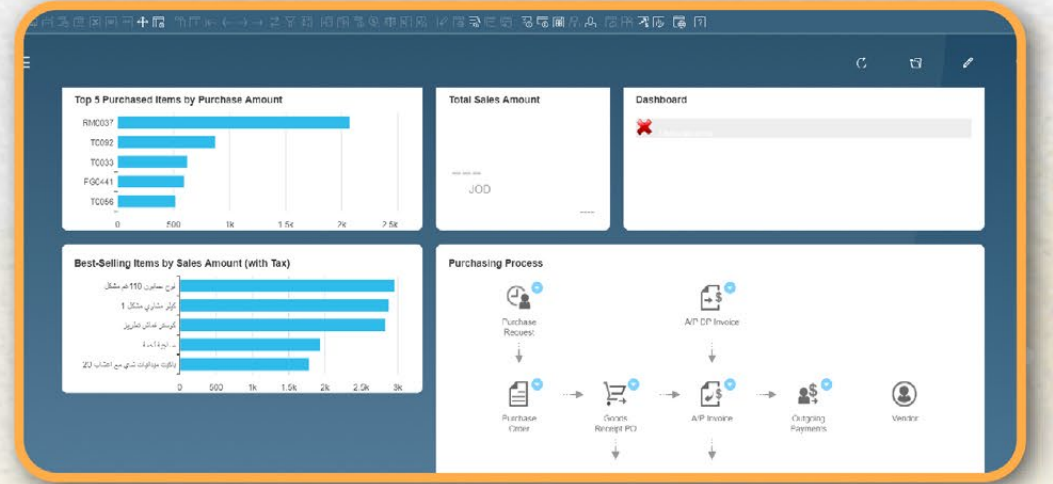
Top 5 Purchased Items by Purchase Amount

RMC037
TC092
TC033
FGC441
TC056

0 500 1k 1.5k 2k 2.5k

Total Sales Amount

--- --- ---
JOD
----

Dashboard

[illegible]

Best-Selling Items by Sales Amount (with Tax)

فوح صابون 110غم مشكل
كيلر مشاوي مشكل 1
كوستر عدالش تطريز
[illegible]
باكيت مناديل شي مع اعشاب 20

0 500 1k 1.5k 2k 2.5k 3k

Purchasing Process

Purchase Request

A/P DP Invoice

Purchase Order

Goods Receipt PO

A/P Invoice

Outgoing Payments

Vendor